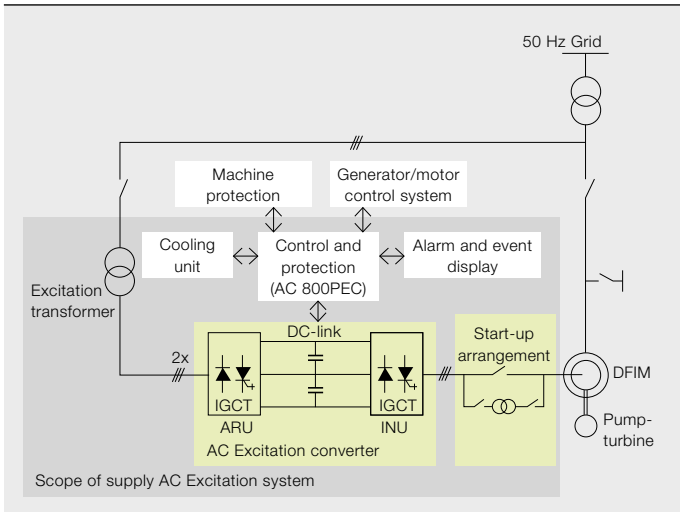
50 Hz Grid

Machine protection

Generator/motor control system

Cooling unit

Control and protection (AC 800PEC)

Alarm and event display

Excitation transformer

DC-link

Start-up arrangement

2x

IGCT

ARU

IGCT

INU

DFIM

Pump-turbine

AC Excitation converter

Scope of supply AC Excitation system